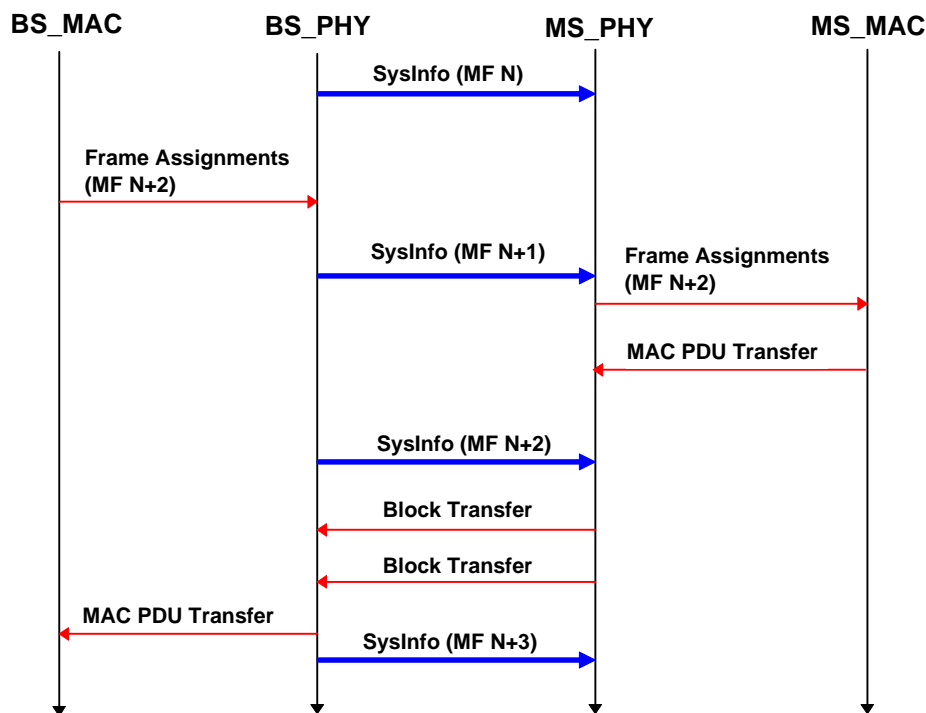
BS_MAC
BS_PHY
MS_PHY
MS_MAC

SysInfo (MF N)

Frame Assignments (MF N+2)

SysInfo (MF N+1)

Frame Assignments (MF N+2)

MAC PDU Transfer

SysInfo (MF N+2)

Block Transfer

Block Transfer

MAC PDU Transfer

SysInfo (MF N+3)